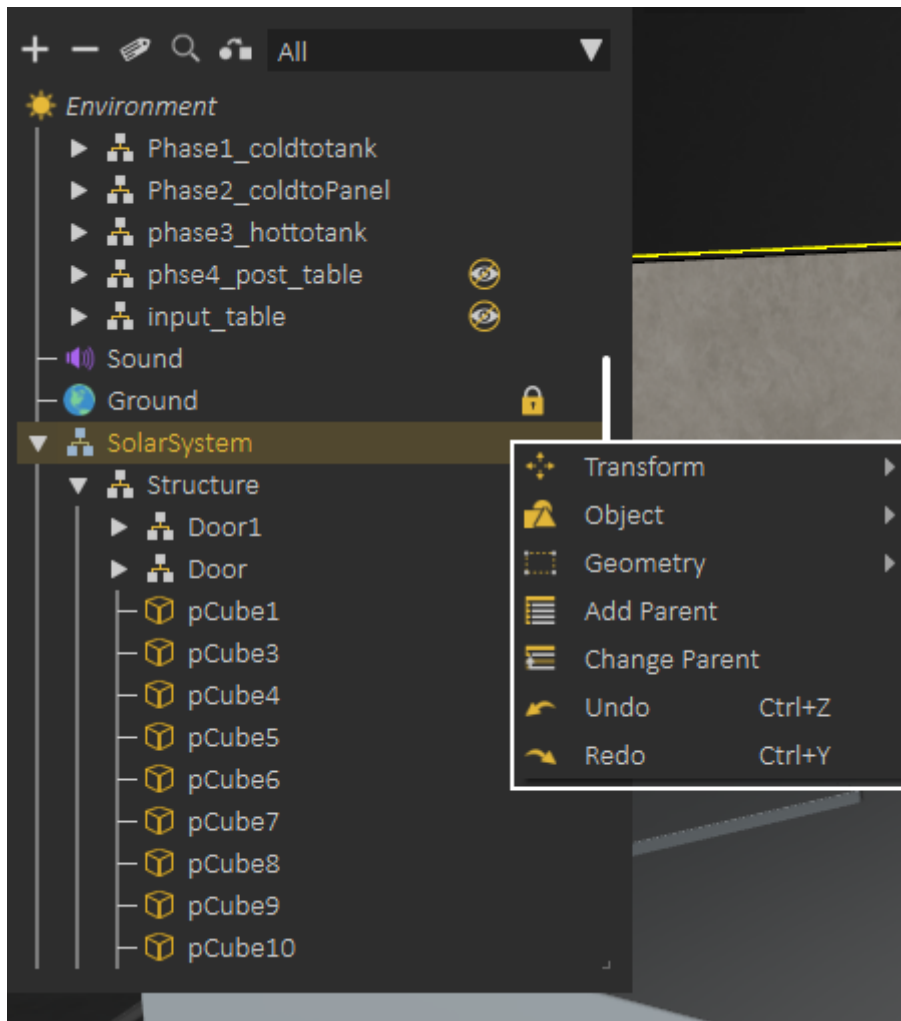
All

Environment
Phase1_coldtotank
Phase2_coldtoPanel
phase3_hottotank
phse4_post_table
input_table
Sound
Ground
SolarSystem
Structure
Door1
Door
pCube1
pCube3
pCube4
pCube5
pCube6
pCube7
pCube8
pCube9
pCube10

Transform
Object
Geometry
Add Parent
Change Parent
Undo Ctrl+Z
Redo Ctrl+Y